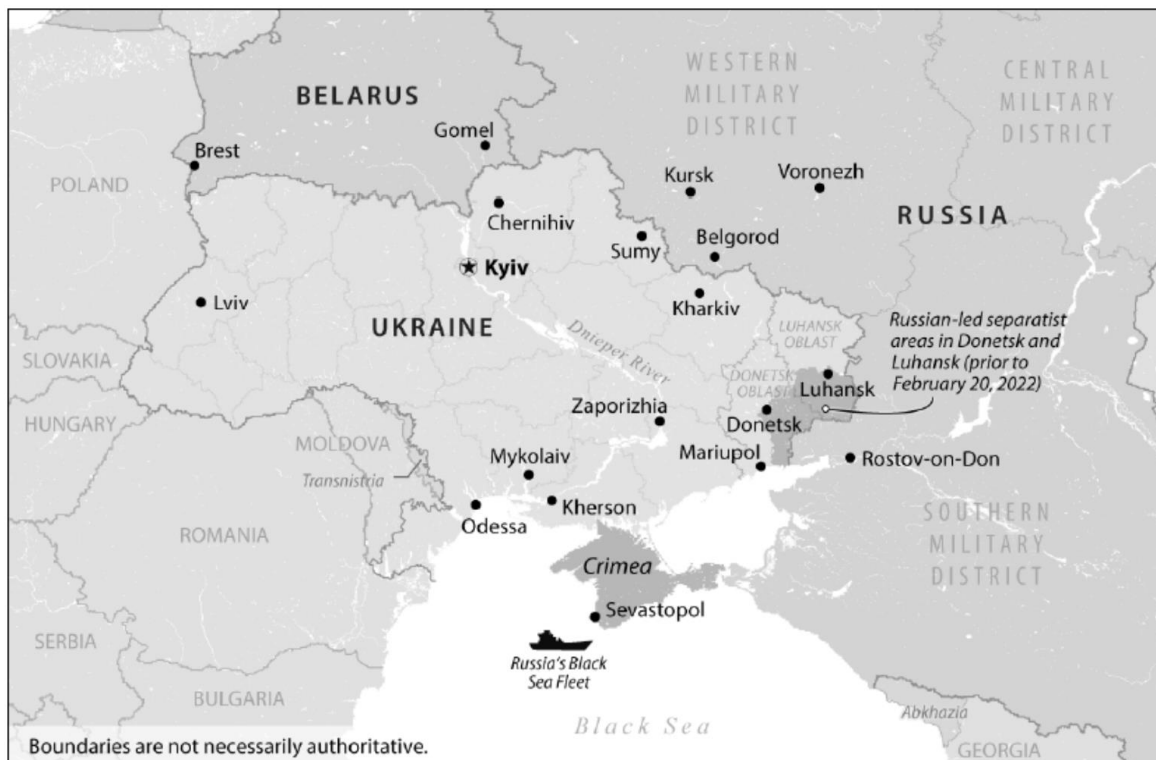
WESTERN MILITARY DISTRICT

CENTRAL MILITARY DISTRICT

BELARUS

Gomel

Brest

POLAND

Kursk

Voronezh

Chernihiv

RUSSIA

Sumy

Belgorod

Kyiv

Lviv

Kharkiv

UKRAINE

LUHANSK OBLAST

Russian-led separatist areas in Donetsk and Luhansk (prior to February 20, 2022)

SLOVAKIA

Dnieper River

DONETSK OBLAST

Luhansk

HUNGARY

Zaporizhia

Donetsk

MOLDOVA

Mykolaiv

Mariupol

Rostov-on-Don

Transnistria

Kherson

Odessa

SOUTHERN MILITARY DISTRICT

ROMANIA

Crimea

Sevastopol

SERBIA

Russia's Black Sea Fleet

BULGARIA

Black Sea

Abkhazia

GEORGIA

Boundaries are not necessarily authoritative.